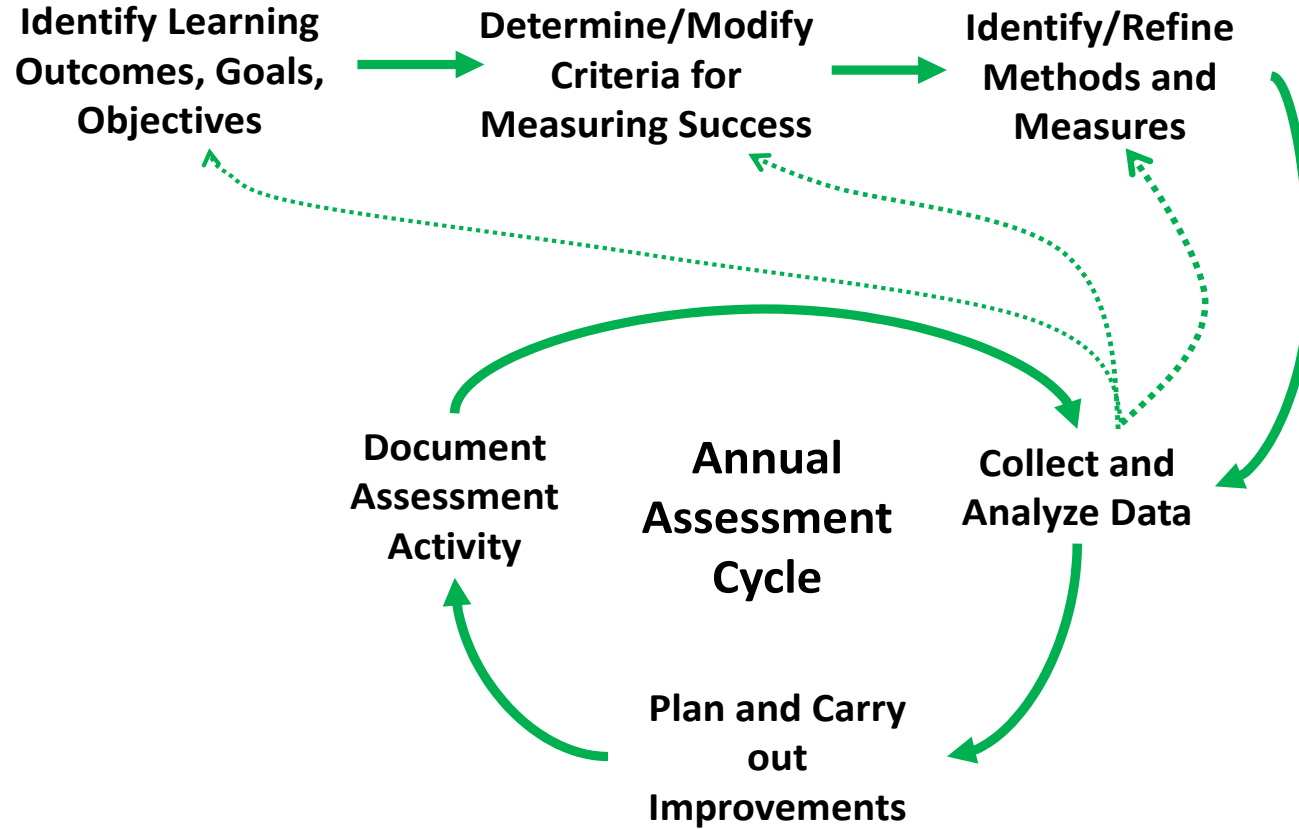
Identify Learning Outcomes, Goals, Objectives

Determine/Modify Criteria for Measuring Success

Identify/Refine Methods and Measures

Document Assessment Activity

Annual Assessment Cycle

Collect and Analyze Data

Plan and Carry out Improvements